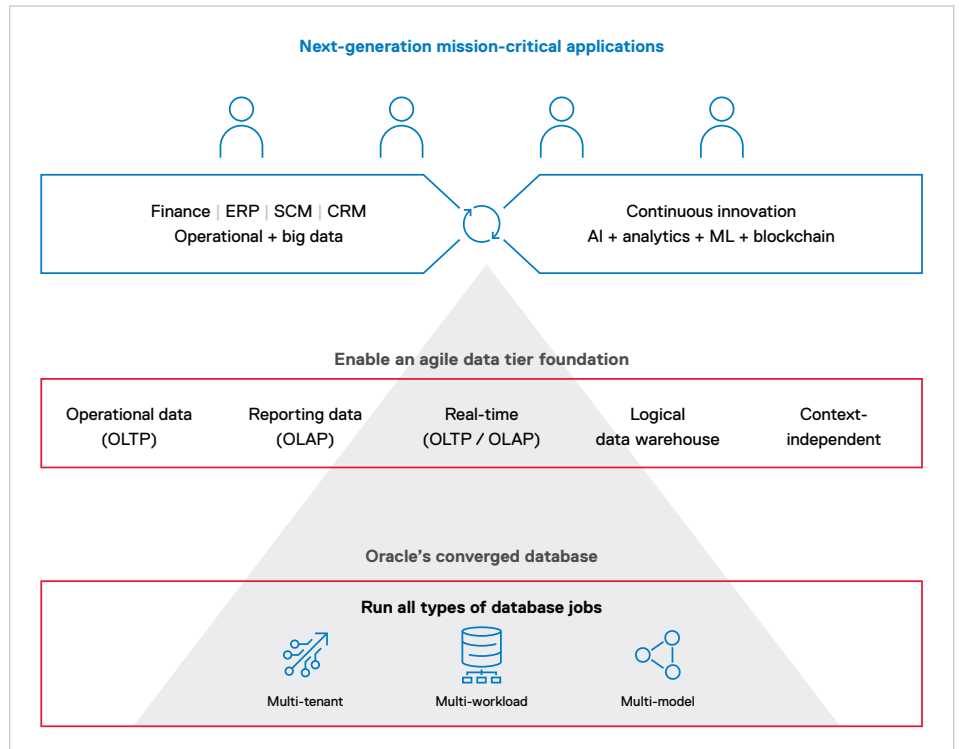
Next-generation mission-critical applications

Finance | ERP | SCM | CRM
Operational + big data

Continuous innovation
AI + analytics + ML + blockchain

Enable an agile data tier foundation

Operational data (OLTP)

Reporting data (OLAP)

Real-time (OLTP / OLAP)

Logical data warehouse

Context-independent

Oracle's converged database

Run all types of database jobs

Multi-tenant

Multi-workload

Multi-model